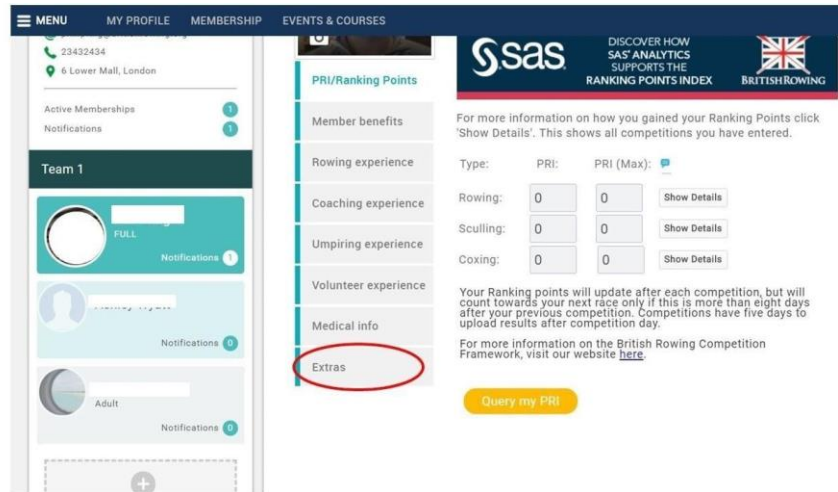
MENU MY PROFILE MEMBERSHIP EVENTS & COURSES

23432434

6 Lower Mall, London

Active Memberships 1

Notifications 1

Team 1

FULL

Notifications 1

Notifications 0

Adult

Notifications 0

PRI/Ranking Points

Member benefits

Rowing experience

Coaching experience

Umpiring experience

Volunteer experience

Medical info

Extras

sas

DISCOVER HOW SAS' ANALYTICS SUPPORTS THE RANKING POINTS INDEX

BRITISH ROWING

For more information on how you gained your Ranking Points click 'Show Details'. This shows all competitions you have entered.

| Type: | PRI: | PRI (Max): | |
|---|---|---|---|
| Rowing: | 0 | 0 | Show Details |
| Sculling: | 0 | 0 | Show Details |
| Coxing: | 0 | 0 | Show Details |

Your Ranking points will update after each competition, but will count towards your next race only if this is more than eight days after your previous competition. Competitions have five days to upload results after competition day.

For more information on the British Rowing Competition Framework, visit our website here.

Query my PRI